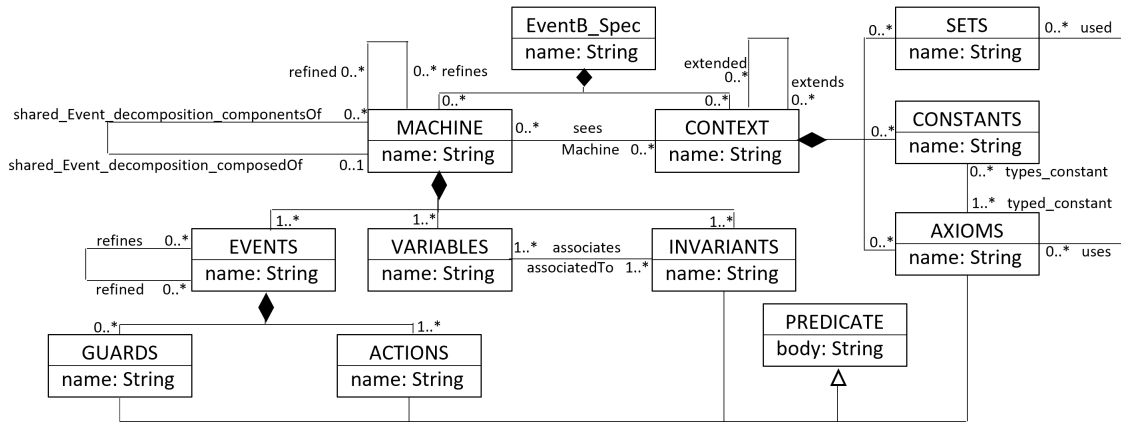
EventB_Spec
name: String

SETS
name: String

0..* used

refined 0..*

0..* refines

extended 0..*

extends 0..*

0..*

0..*

0..*

shared_Event_decomposition_componentsOf 0..*

MACHINE
name: String

0..* sees

Machine 0..*

CONTEXT
name: String

0..*

CONSTANTS
name: String

shared_Event_decomposition_composedOf 0..1

0..* types_constant

1..* typed_constant

1..*

1..*

1..*

refines 0..*

EVENTS
name: String

VARIABLES
name: String

1..* associates

associatedTo 1..*

INVARIANTS
name: String

0..*

AXIOMS
name: String

0..* uses

refined 0..*

PREDICATE
body: String

0..*

1..*

GUARDS
name: String

ACTIONS
name: String